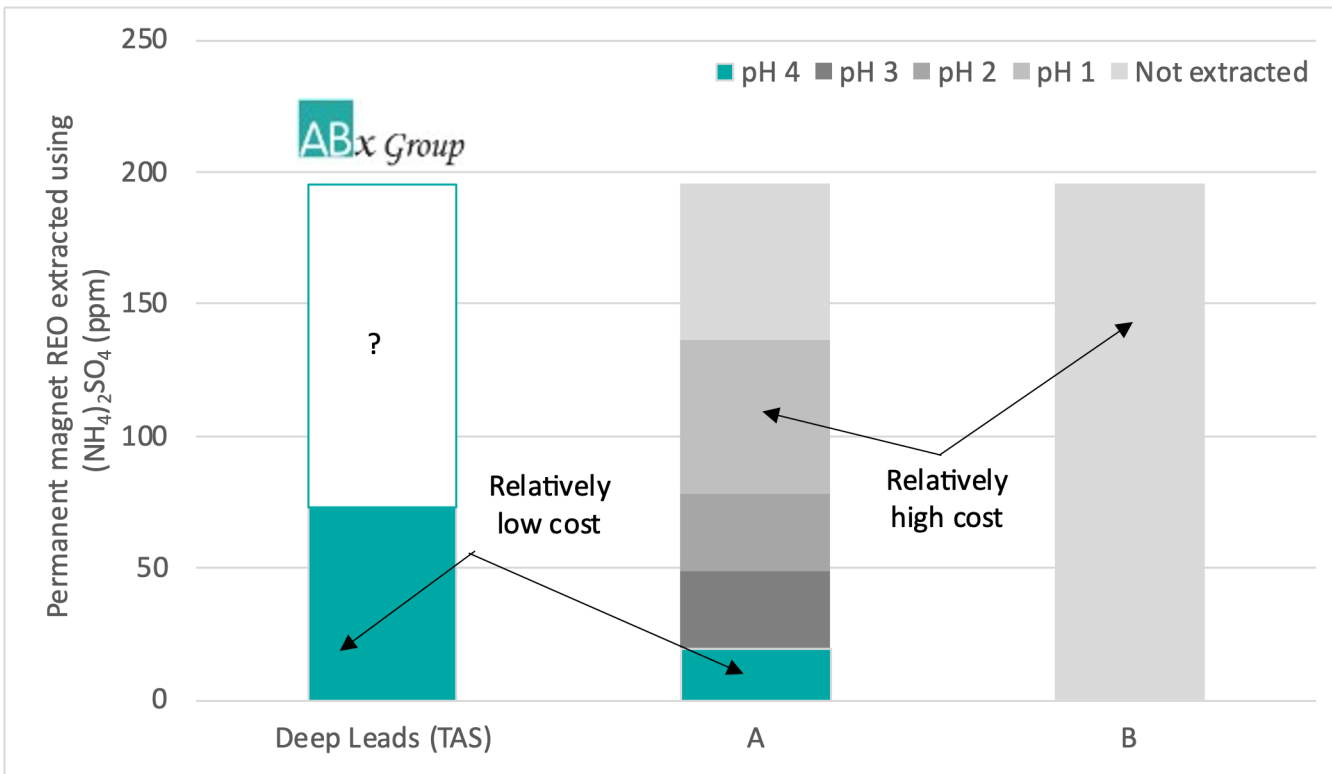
Permanent magnet REO extracted using $(NH_4)_2SO_4$ (ppm)

250

200

150

100

50

0

pH 4 pH 3 pH 2 pH 1 Not extracted

ABx Group

?

Relatively low cost

Relatively high cost

Deep Leads (TAS)

A

B